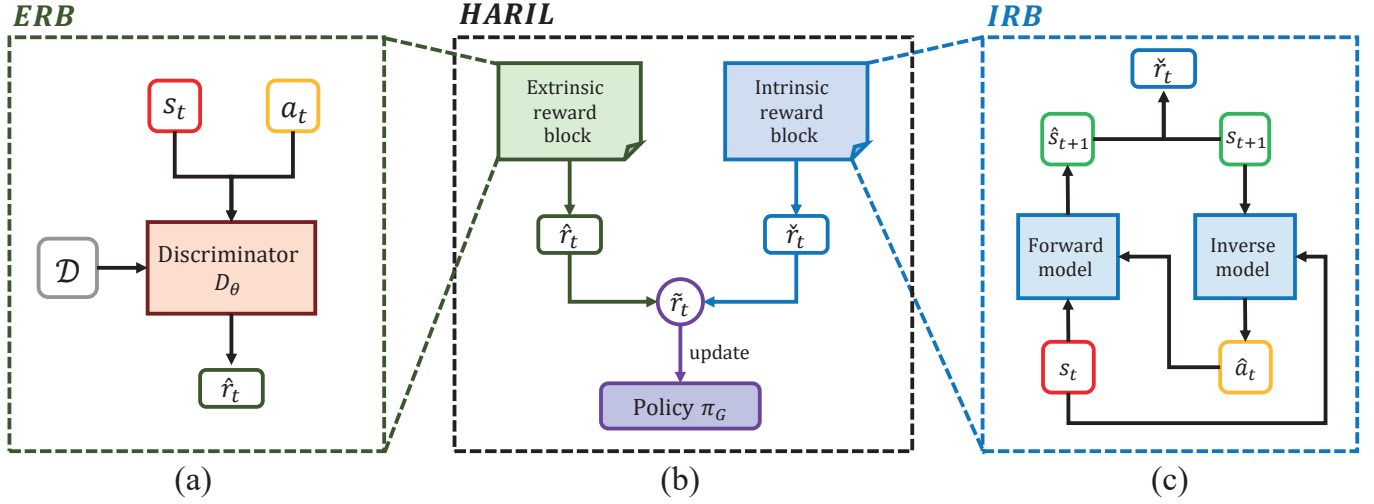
ERB

$s_t$

$a_t$

$\mathcal{D}$

Discriminator $D_\theta$

$\hat{r}_t$

(a)

HARIL

Extrinsic reward block

Intrinsic reward block

$\hat{r}_t$

$\check{r}_t$

$\tilde{r}_t$

update

Policy $\pi_G$

(b)

IRB

$\check{r}_t$

$\hat{s}_{t+1}$

$s_{t+1}$

Forward model

Inverse model

$s_t$

$\hat{a}_t$

(c)